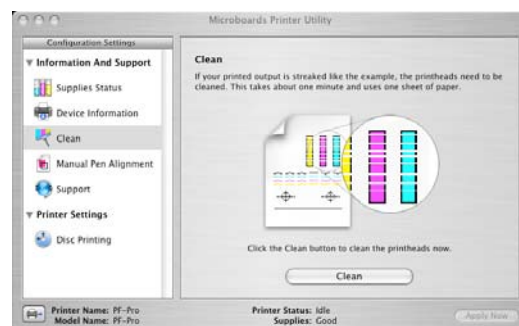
Microboards Printer Utility

Configuration Settings

Information And Support

Supplies Status

Device Information

Clean

Manual Pen Alignment

Support

Printer Settings

Disc Printing

Clean

If your printed output is streaked like the example, the printheads need to be cleaned. This takes about one minute and uses one sheet of paper.

Click the Clean button to clean the printheads now.

Clean

Printer Name: PF-Pro
Model Name: PF-Pro

Printer Status: Idle
Supplies: Good

Apply Now